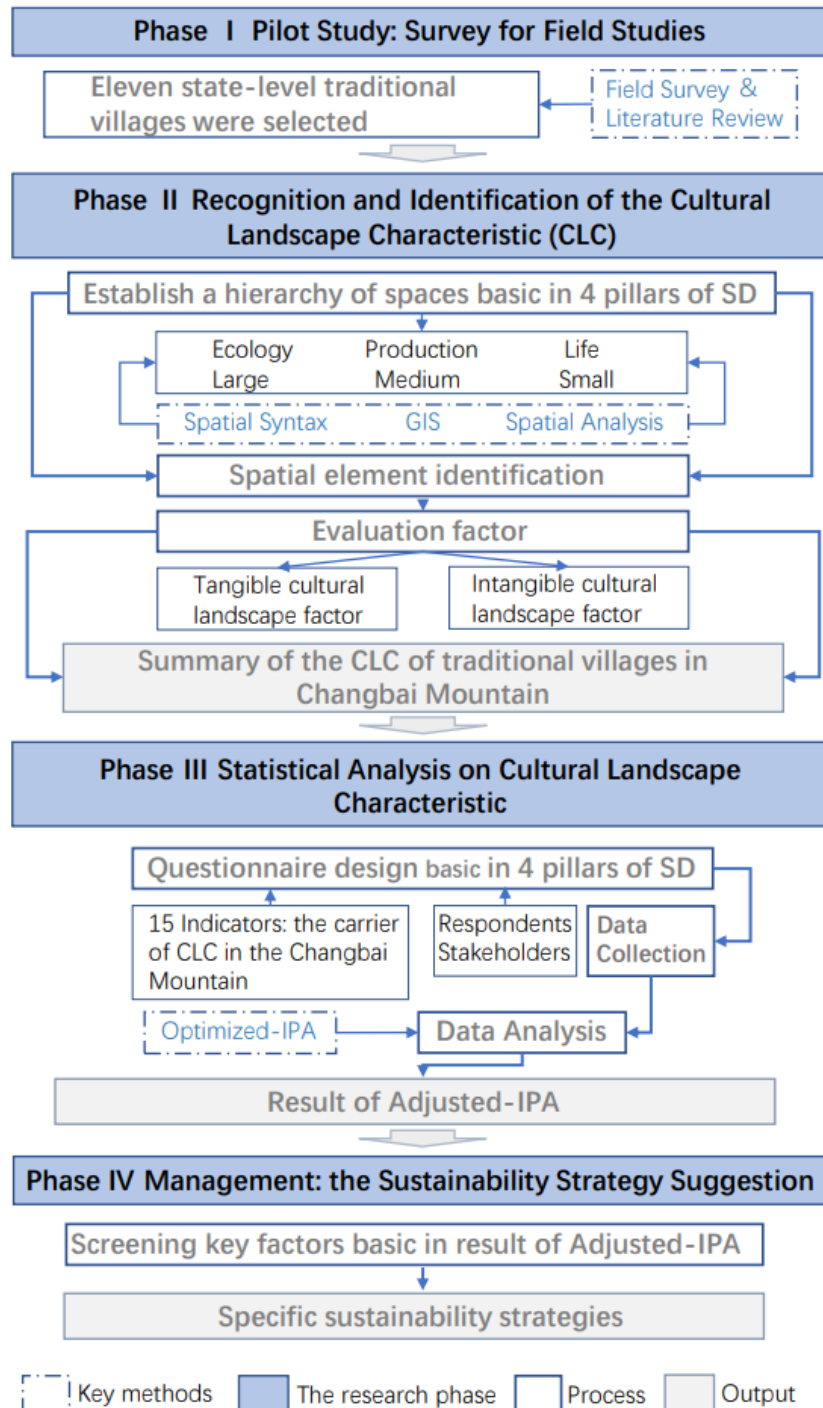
Phase I Pilot Study: Survey for Field Studies

Eleven state-level traditional villages were selected

Field Survey & Literature Review

Phase II Recognition and Identification of the Cultural Landscape Characteristic (CLC)

Establish a hierarchy of spaces basic in 4 pillars of SD

Ecology Large

Production Medium

Life Small

Spatial Syntax

GIS

Spatial Analysis

Spatial element identification

Evaluation factor

Tangible cultural landscape factor

Intangible cultural landscape factor

Summary of the CLC of traditional villages in Changbai Mountain

Phase III Statistical Analysis on Cultural Landscape Characteristic

Questionnaire design basic in 4 pillars of SD

15 Indicators: the carrier of CLC in the Changbai Mountain

Respondents Stakeholders

Data Collection

Optimized-IPA

Data Analysis

Result of Adjusted-IPA

Phase IV Management: the Sustainability Strategy Suggestion

Screening key factors basic in result of Adjusted-IPA

Specific sustainability strategies

Key methods

The research phase

Process

Output